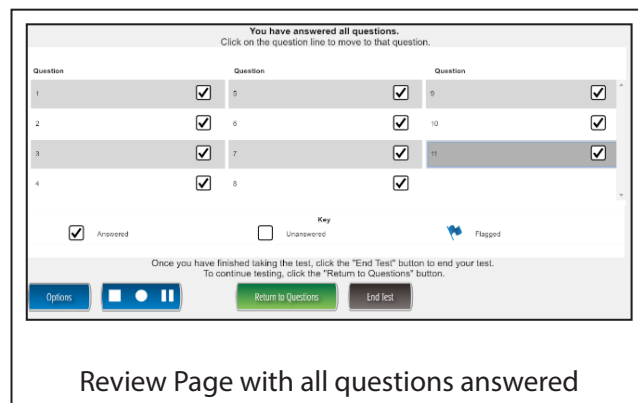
You have answered all questions.
Click on the question line to move to that question.

| Question | | Question | | Question | |
|---|---|---|---|---|---|
| 1 | ☑ | 5 | ☑ | 9 | ☑ |
| 2 | ☑ | 6 | ☑ | 10 | ☑ |
| 3 | ☑ | 7 | ☑ | 11 | ☑ |
| 4 | ☑ | 8 | ☑ | | |

Key
☑ Answered ☐ Unanswered Flagged

Once you have finished taking the test, click the "End Test" button to end your test.
To continue testing, click the "Return to Questions" button.

Options Return to Questions End Test

Review Page with all questions answered